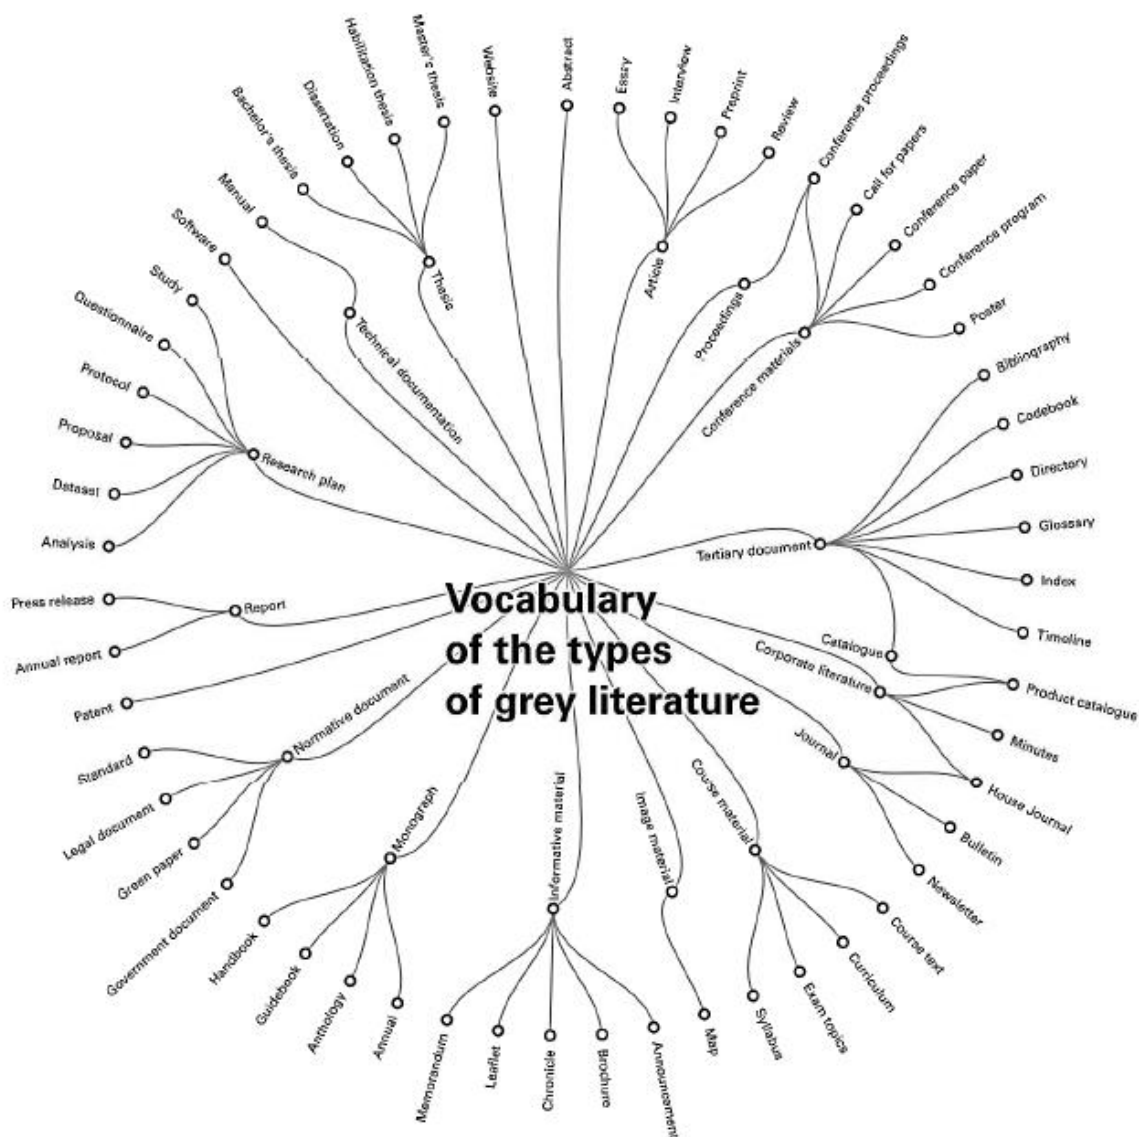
Vocabulary of the types of grey literature

Website
Abstract
Master's thesis
Habilitation thesis
Dissertation
Bachelor's thesis
Thesis
Essay
Interview
Preprint
Review
Article
Conference proceedings
Call for papers
Conference paper
Conference program
Poster
Proceedings
Conference materials
Manual
Software
Technical documentation
Study
Questionnaire
Protocol
Proposal
Dataset
Analysis
Research plan
Bibliography
Codebook
Directory
Glossary
Index
Timeline
Tertiary document
Press release
Annual report
Report
Patent
Catalogue
Corporate literature
Product catalogue
Minutes
House Journal
Journal
Bulletin
Newsletter
Standard
Legal document
Green paper
Government document
Normative document
Monograph
Handbook
Guidebook
Anthology
Annual
Informative material
Memorandum
Leaflet
Chronicle
Brochure
Announcement
Image material
Map
Course material
Syllabus
Exam topics
Curriculum
Course text